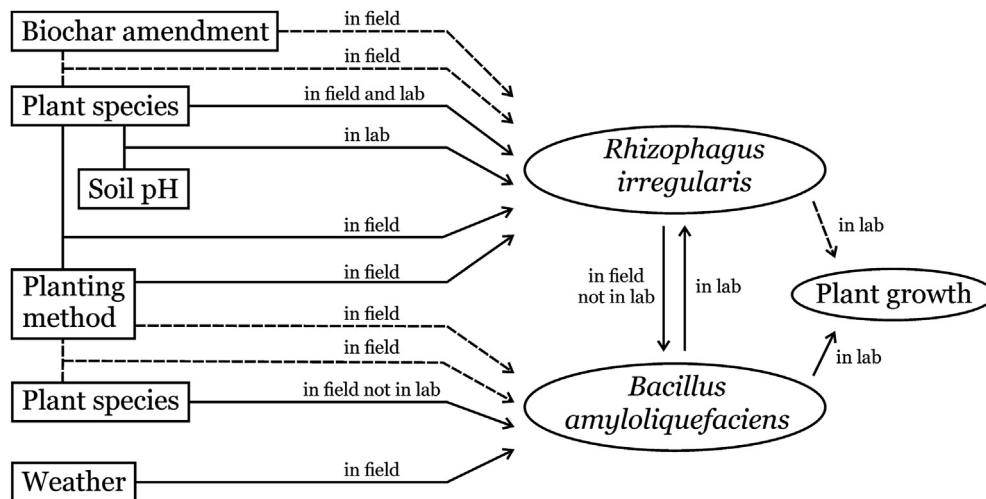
Biochar amendment
in field
in field
Plant species
in field and lab
in lab
Soil pH
in field
in field
Planting method
in field
in field
Plant species
in field not in lab
Weather
in field
Rhizophagus irregularis
in field not in lab
in lab
in lab
Plant growth
in lab
Bacillus amyloliquefaciens